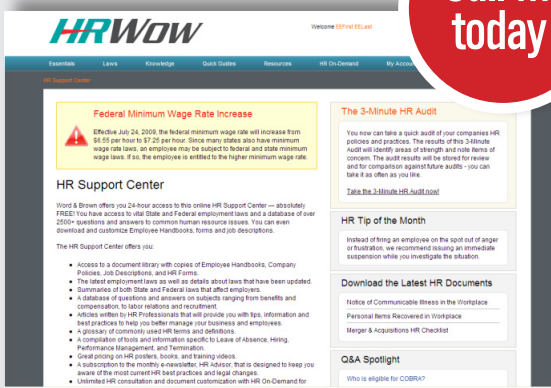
HRWow

Welcome EEFirst EELast

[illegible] today

Essentials Laws Knowledge Quick Guides Resources HR On-Demand My Accou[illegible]

HR Support Center

Federal Minimum Wage Rate Increase

Effective July 24, 2009, the federal minimum wage will increase from $6.55 per hour to $7.25 per hour. Since many states also have minimum wage rate laws, an employee may be subject to federal and state minimum wage laws. If so, the employee is entitled to the higher minimum wage rate.

HR Support Center

Word & Brown offers you 24-hour access to this online HR Support Center — absolutely FREE! You have access to vital State and Federal employment laws and a database of over 2500+ questions and answers to common human resource issues. You can even download and customize Employee Handbooks, forms and job descriptions.

The HR Support Center offers you:

- Access to a document library with copies of Employee Handbooks, Company Policies, Job Descriptions, and HR Forms.
- The latest employment laws as well as details about laws that have been updated.
- Summaries of both State and Federal laws that affect employers.
- A database of questions and answers on subjects ranging from benefits and compensation; to labor relations and recruitment.
- Articles written by HR Professionals that will provide you with tips, information and best practices to help you better manage your business and employees.
- A glossary of commonly used HR terms and definitions.
- A compilation of tools and information specific to Leave of Absence, Hiring, Performance Management, and Termination.
- Great pricing on HR posters, books, and training videos.
- A subscription to the monthly e-newsletter, HR Advisor, that is designed to keep you aware of the most current HR best practices and legal changes.
- Unlimited HR consultation and document customization with HR On-Demand for

The 3-Minute HR Audit

You now can take a quick audit of your companies HR policies and practices. The results of this 3-Minute HR Audit will identify areas of strength and note items of concern. The audit results will be stored for review and for comparison against future audits - you can take it as often as you like.

Take the 3-Minute HR Audit now!

HR Tip of the Month

Instead of firing an employee on the spot out of anger or frustration, we recommend issuing an immediate suspension while you investigate the situation.

Download the Latest HR Documents

Notice of Communicable Illness in the Workplace

Personal Items Recovered in Workplace

Merger & Acquisitions HR Checklist

Q&A Spotlight

Who is eligible for COBRA?